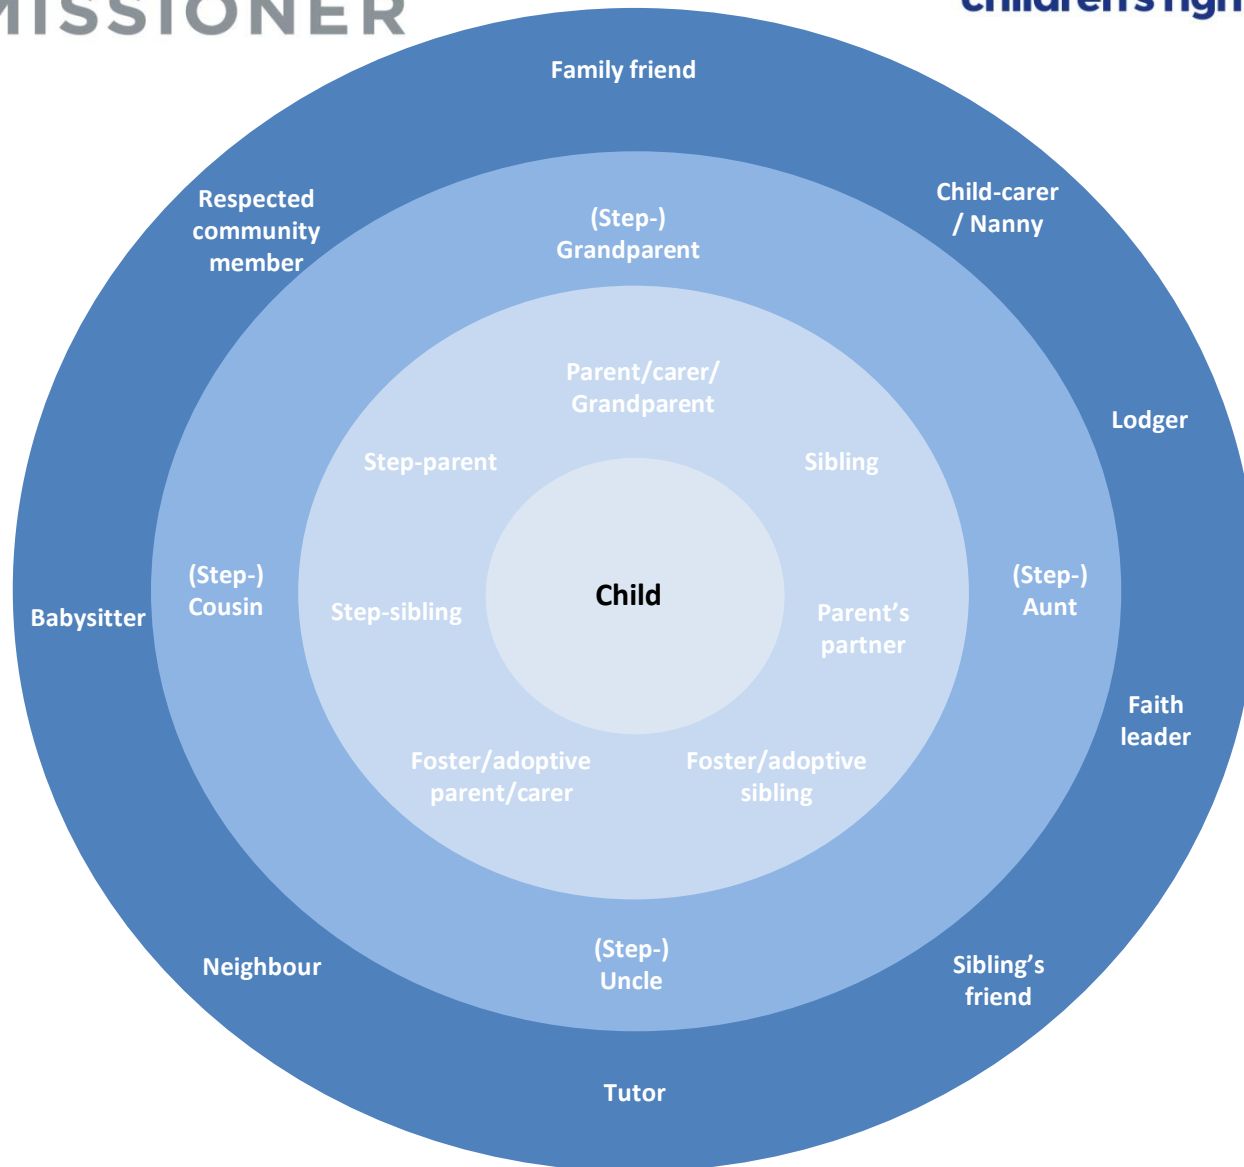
MISSIONER

children's righ

Family friend

Respected community member

(Step-) Grandparent

Child-carer / Nanny

Parent/carer/ Grandparent

Lodger

Step-parent

Sibling

(Step-) Cousin

Step-sibling

Child

Parent's partner

(Step-) Aunt

Babysitter

Faith leader

Foster/adoptive parent/carer

Foster/adoptive sibling

(Step-) Uncle

Neighbour

Sibling's friend

Tutor